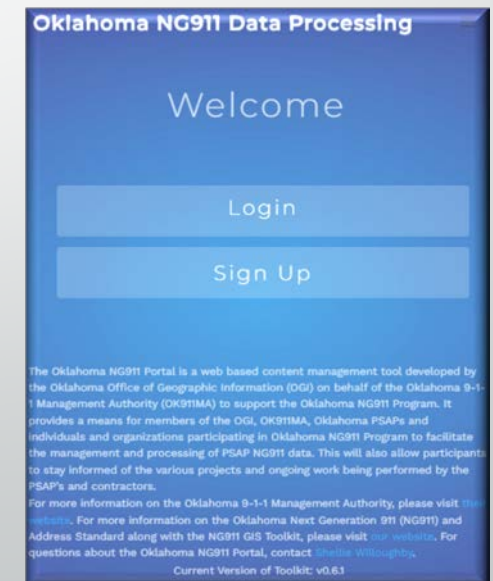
Oklahoma NG911 Data Processing

Welcome

Login

Sign Up

The Oklahoma NG911 Portal is a web based content management tool developed by the Oklahoma Office of Geographic Information (OGI) on behalf of the Oklahoma 9-1-1 Management Authority (OK911MA) to support the Oklahoma NG911 Program. It provides a means for members of the OGI, OK911MA, Oklahoma PSAPs and individuals and organizations participating in Oklahoma NG911 Program to facilitate the management and processing of PSAP NG911 data. This will also allow participants to stay informed of the various projects and ongoing work being performed by the PSAP's and contractors.
For more information on the Oklahoma 9-1-1 Management Authority, please visit this website. For more information on the Oklahoma Next Generation 911 (NG911) and Address Standard along with the NG911 GIS Toolkit, please visit our website. For questions about the Oklahoma NG911 Portal, contact Shellie Willoughby.
Current Version of Toolkit: v0.6.1